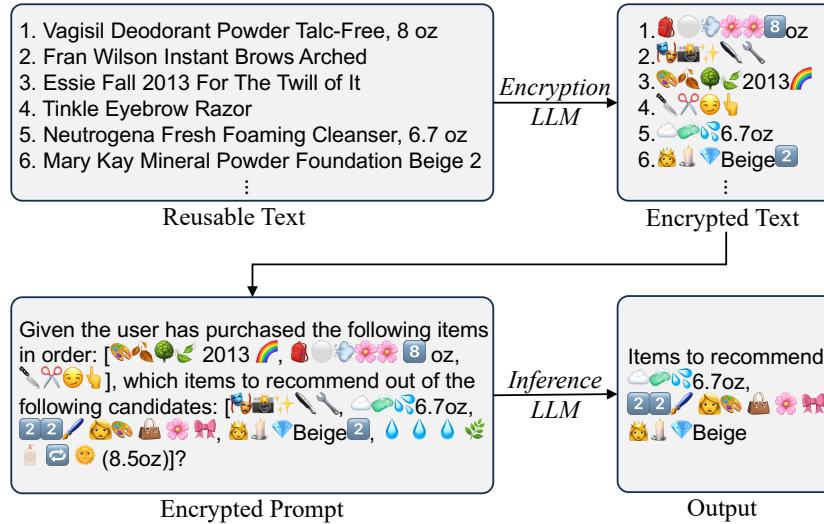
1. Vagisil Deodorant Powder Talc-Free, 8 oz
2. Fran Wilson Instant Brows Arched
3. Essie Fall 2013 For The Twill of It
4. Tinkle Eyebrow Razor
5. Neutrogena Fresh Foaming Cleanser, 6.7 oz
6. Mary Kay Mineral Powder Foundation Beige 2
⋮

Reusable Text

Encryption LLM

1.🎒⚪💨🌸🌸8️⃣oz
2.🎭📸✨🖋️🔧
3.🎨🍂🌳🌿2013🌈
4.🖋️✂️😏👆
5.☁️🧼💦6.7oz
6.👸🕯️💎Beige2️⃣
⋮

Encrypted Text

Given the user has purchased the following items in order: [🎨🍂🌳🌿 2013 🌈, 🎒⚪💨🌸🌸 8️⃣ oz, 🖋️✂️😏👆], which items to recommend out of the following candidates: [🎭📸✨🖋️🔧, ☁️🧼💦6.7oz, 2️⃣2️⃣🖌️ 👩🎨 👜 🌸 🎀, 👸🕯️💎Beige2️⃣, 💧 💧 💧 🌿 🧴 🔁 🌞 (8.5oz)]?

Encrypted Prompt

Inference LLM

Items to recommend
☁️🧼💦6.7oz,
2️⃣2️⃣🖌️ 👩🎨 👜 🌸 🎀
👸🕯️💎Beige

Output